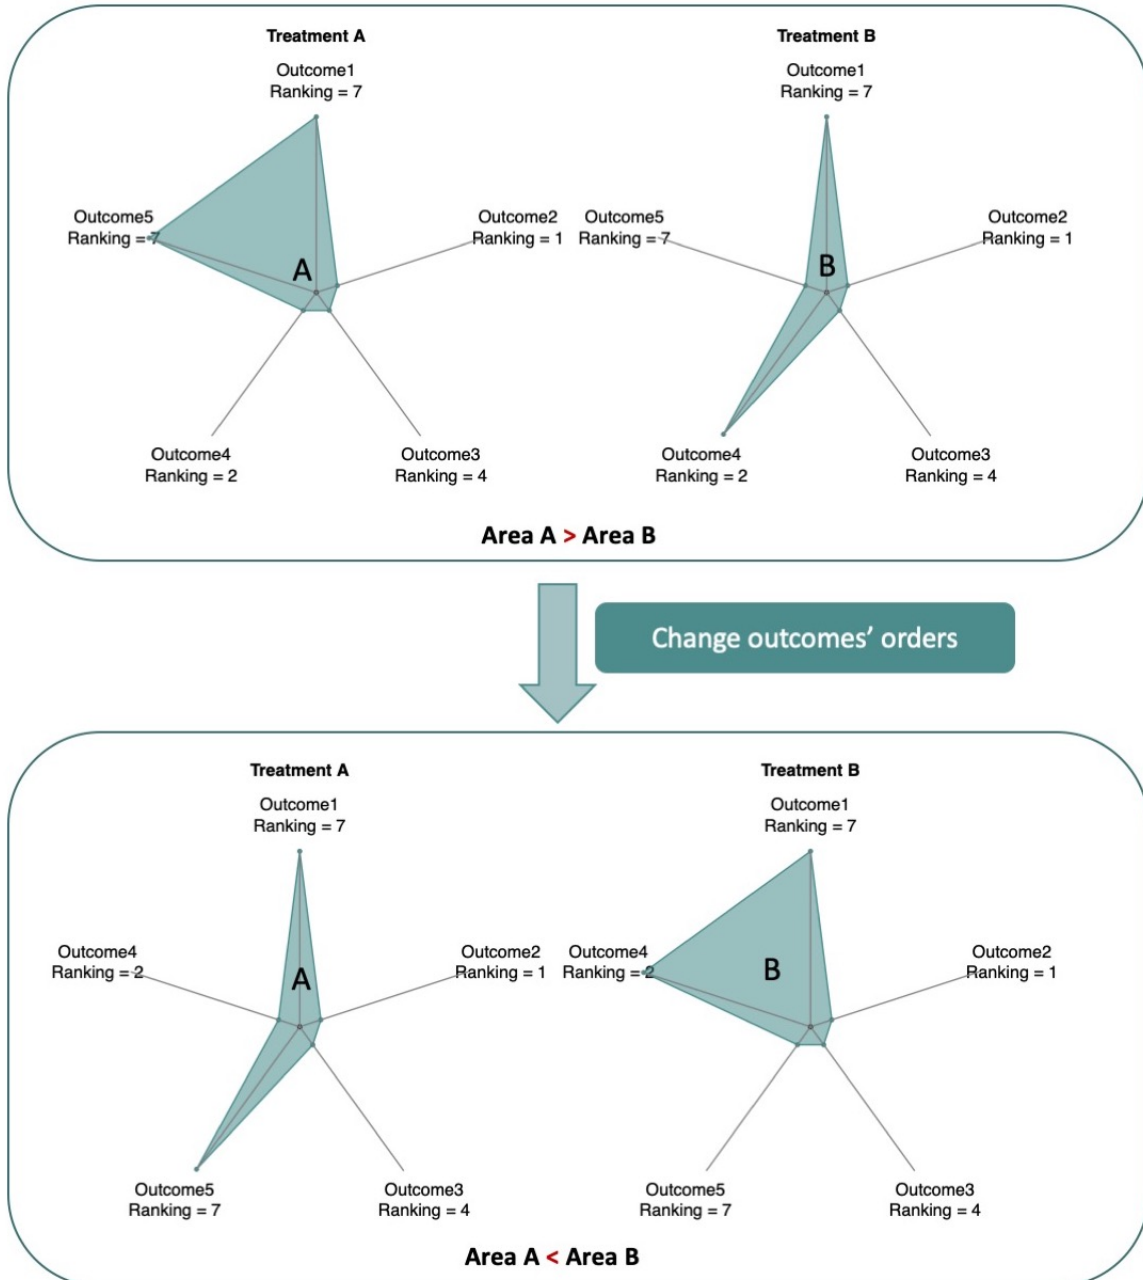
Treatment A

Outcome1
Ranking = 7

Outcome5
Ranking = 7

Outcome2
Ranking = 1

A

Outcome4
Ranking = 2

Outcome3
Ranking = 4

Treatment B

Outcome1
Ranking = 7

Outcome5
Ranking = 7

Outcome2
Ranking = 1

B

Outcome4
Ranking = 2

Outcome3
Ranking = 4

Area A > Area B

Change outcomes' orders

Treatment A

Outcome1
Ranking = 7

Outcome4
Ranking = 2

Outcome2
Ranking = 1

A

Outcome5
Ranking = 7

Outcome3
Ranking = 4

Treatment B

Outcome1
Ranking = 7

Outcome4
Ranking = 2

Outcome2
Ranking = 1

B

Outcome5
Ranking = 7

Outcome3
Ranking = 4

Area A < Area B